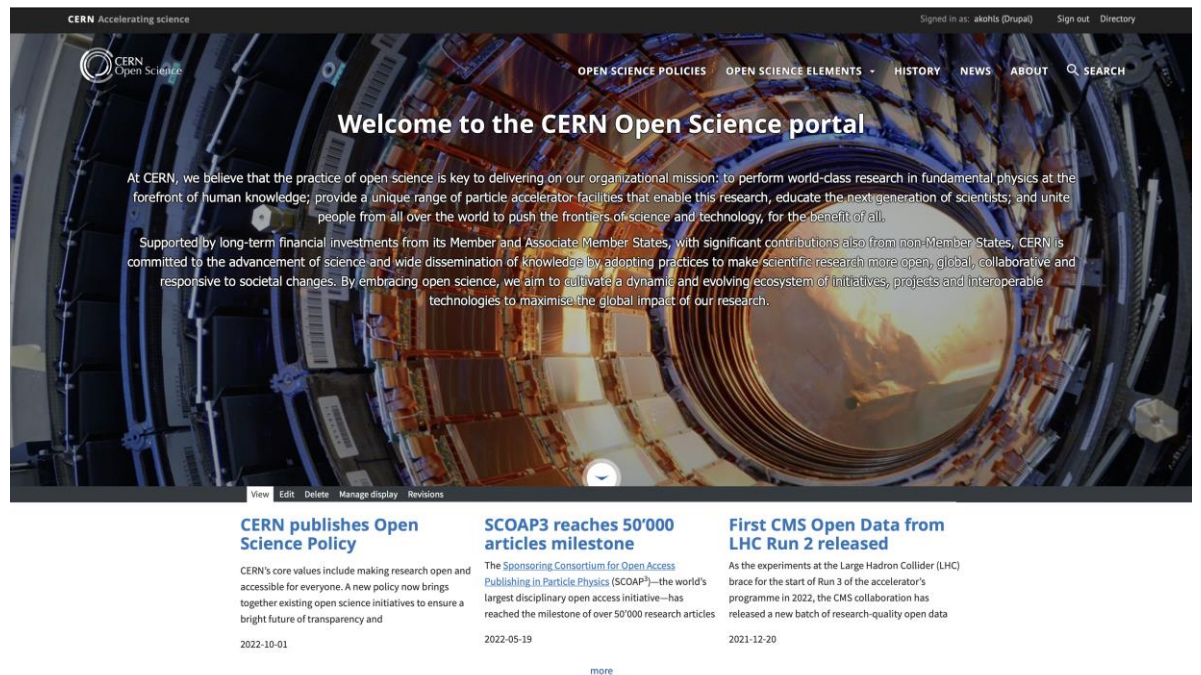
CERN Accelerating science

Signed in as: akohls (Drupal) Sign out Directory

CERN Open Science

OPEN SCIENCE POLICIES OPEN SCIENCE ELEMENTS HISTORY NEWS ABOUT SEARCH

Welcome to the CERN Open Science portal

At CERN, we believe that the practice of open science is key to delivering on our organizational mission: to perform world-class research in fundamental physics at the forefront of human knowledge; provide a unique range of particle accelerator facilities that enable this research, educate the next generation of scientists; and unite people from all over the world to push the frontiers of science and technology, for the benefit of all.

Supported by long-term financial investments from its Member and Associate Member States, with significant contributions also from non-Member States, CERN is committed to the advancement of science and wide dissemination of knowledge by adopting practices to make scientific research more open, global, collaborative and responsive to societal changes. By embracing open science, we aim to cultivate a dynamic and evolving ecosystem of initiatives, projects and interoperable technologies to maximise the global impact of our research.

View Edit Delete Manage display Revisions

CERN publishes Open Science Policy

CERN's core values include making research open and accessible for everyone. A new policy now brings together existing open science initiatives to ensure a bright future of transparency and

2022-10-01

SCOAP3 reaches 50'000 articles milestone

The Sponsoring Consortium for Open Access Publishing in Particle Physics (SCOAP$^3$)—the world's largest disciplinary open access initiative—has reached the milestone of over 50'000 research articles

2022-05-19

First CMS Open Data from LHC Run 2 released

As the experiments at the Large Hadron Collider (LHC) brace for the start of Run 3 of the accelerator's programme in 2022, the CMS collaboration has released a new batch of research-quality open data

2021-12-20

more